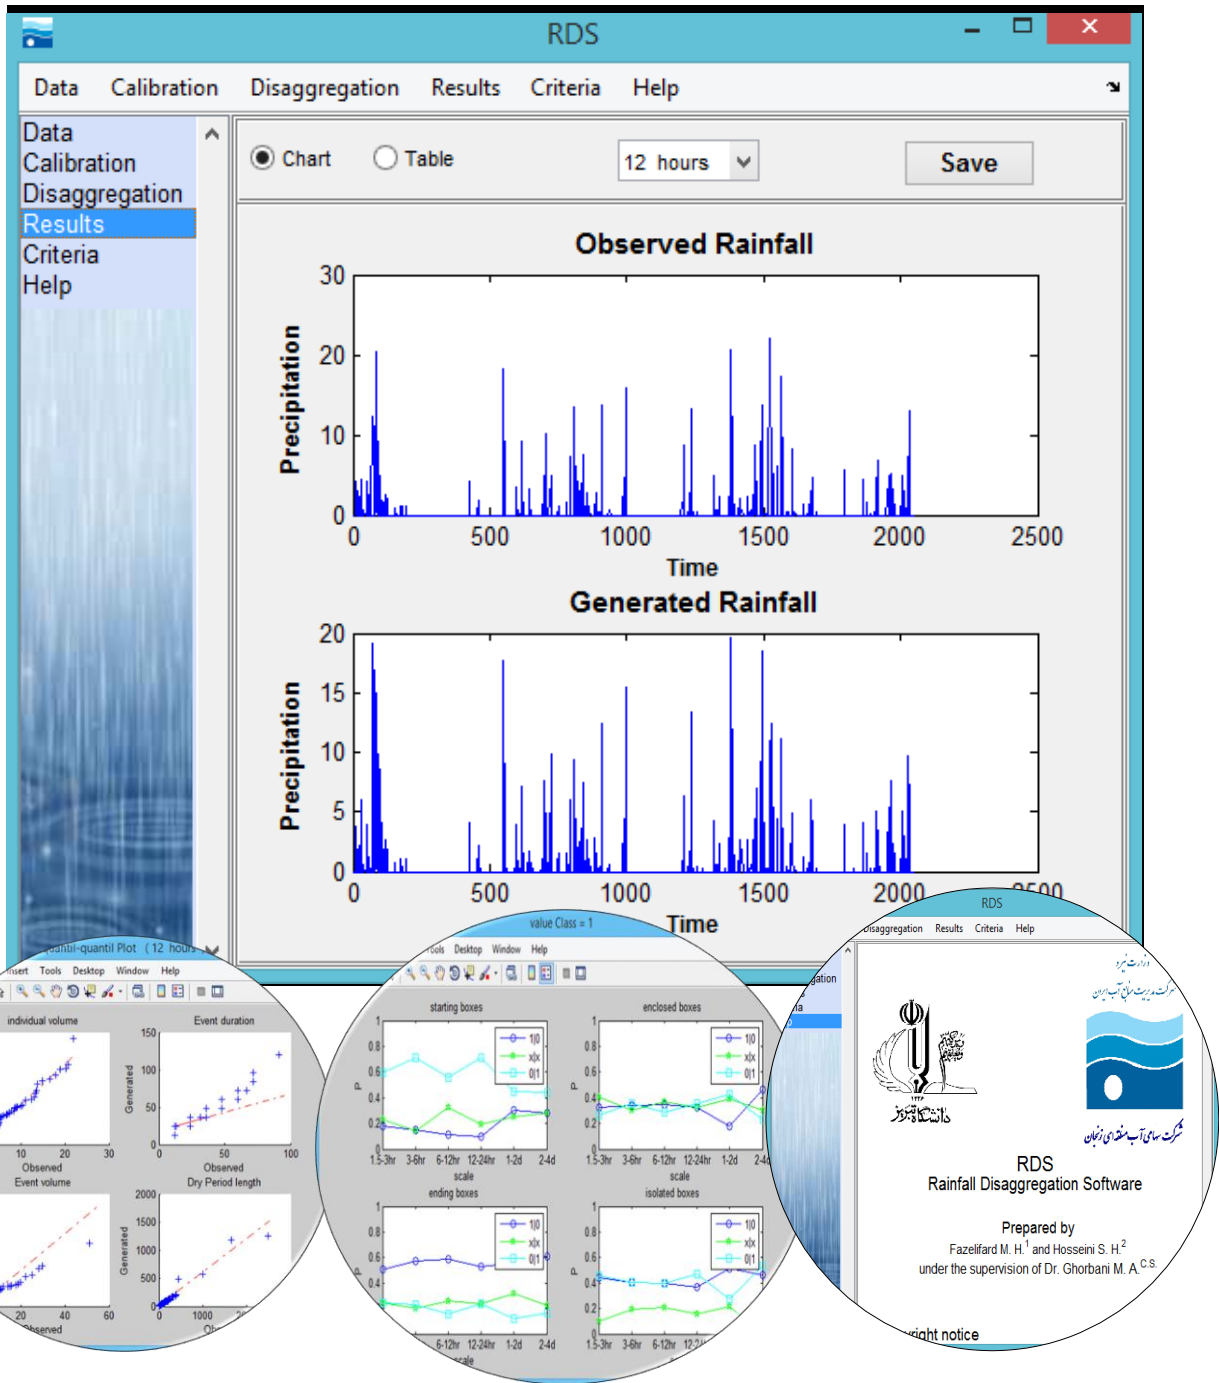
RDS

Data Calibration Disaggregation Results Criteria Help

Data
Calibration
Disaggregation
Results
Criteria
Help

Chart Table 12 hours Save

Observed Rainfall

30
20
10
0
Precipitation
0 500 1000 1500 2000 2500
Time

Generated Rainfall

20
15
10
5
0
Precipitation
0 500 1000 1500 2000 2500
Time

Quantil-quantil Plot (12 hours)
Insert Tools Desktop Window Help
individual volume
10 20 30
Observed
Event volume
20 40 60
Observed
Event duration
150
100
50
0
Generated
0 50 100
Observed
Dry Period length
2000
1500
1000
500
0
Generated
1000
Ob

value Class = 1
Tools Desktop Window Help
starting boxes
1
0.8
0.6
0.4
0.2
0
P
1.5-3hr 3-6hr 6-12hr 12-24hr 1-2d 2-4d
scale
1|0
x|x
0|1
enclosed boxes
1.5-3hr 3-6hr 6-12hr 12-24hr 1-2d 2-4d
scale
ending boxes
6-12hr 12-24hr 1-2d 2-4d
scale
isolated boxes
1.5-3hr 3-6hr 6-12hr 12-24

RDS
Disaggregation Results Criteria Help
gation
ia
دانشگاه تبریز
وزارت نیرو
شرکت مدیریت منابع آب ایران
شرکت سهامی آب منطقه‌ای زنجان
RDS
Rainfall Disaggregation Software
Prepared by
Fazelifard M. H.$^1$ and Hosseini S. H.$^2$
under the supervision of Dr. Ghorbani M. A.$^{C.S.}$
right notice